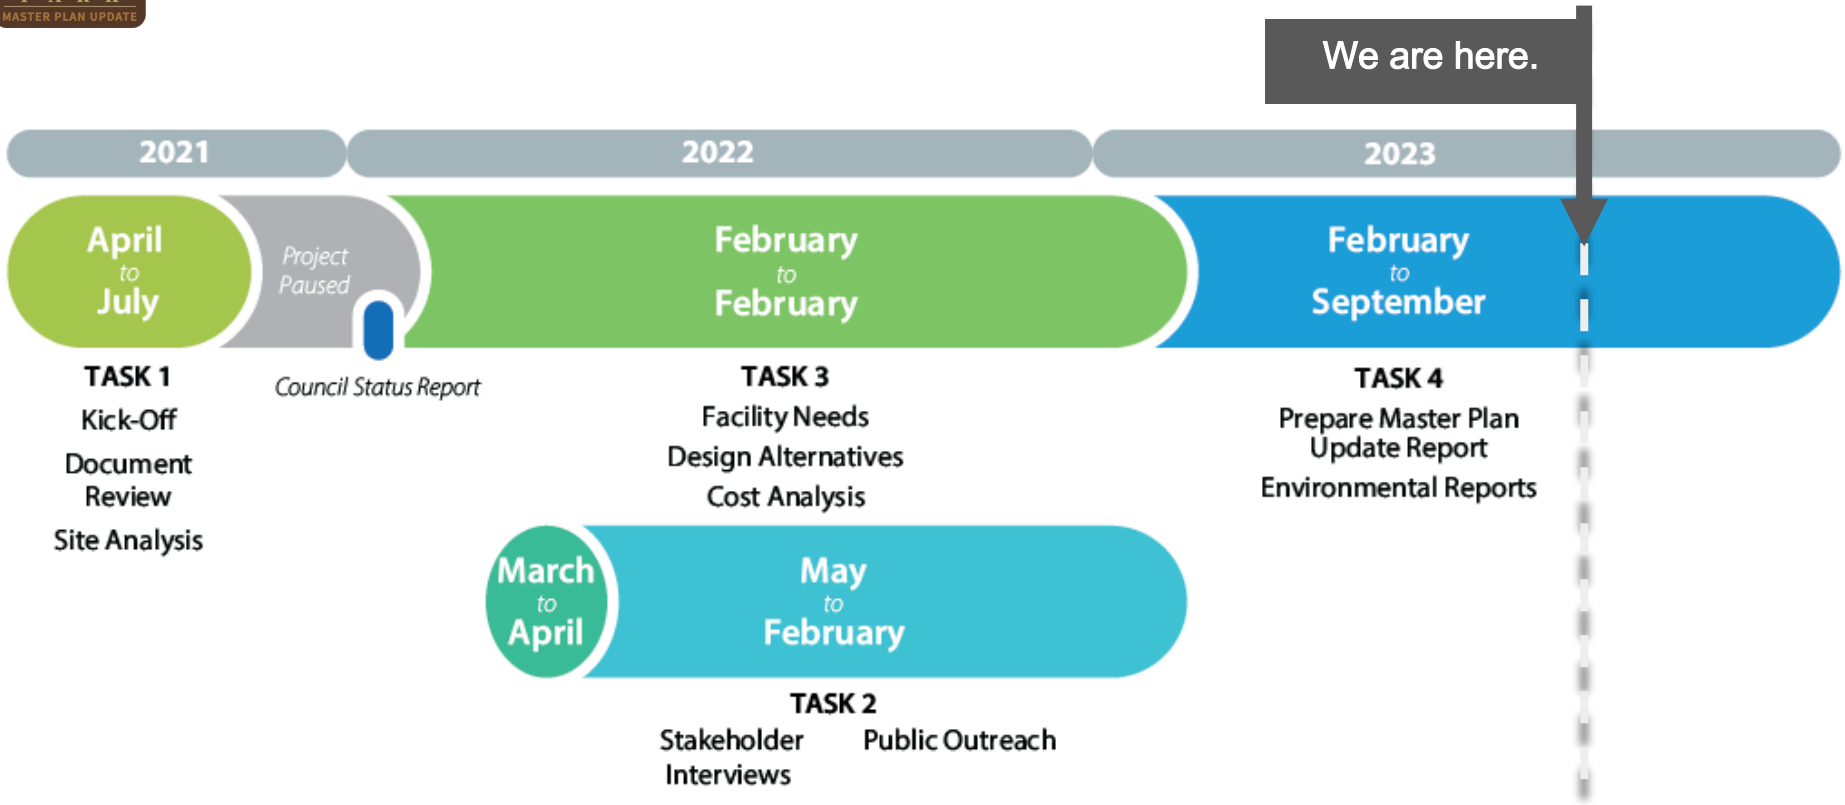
MASTER PLAN UPDATE

We are here.

2021

2022

2023

April to July

Project Paused

February to February

February to September

TASK 1

Kick-Off

Document Review

Site Analysis

Council Status Report

TASK 3

Facility Needs

Design Alternatives

Cost Analysis

TASK 4

Prepare Master Plan Update Report

Environmental Reports

March to April

May to February

TASK 2

Stakeholder Interviews

Public Outreach